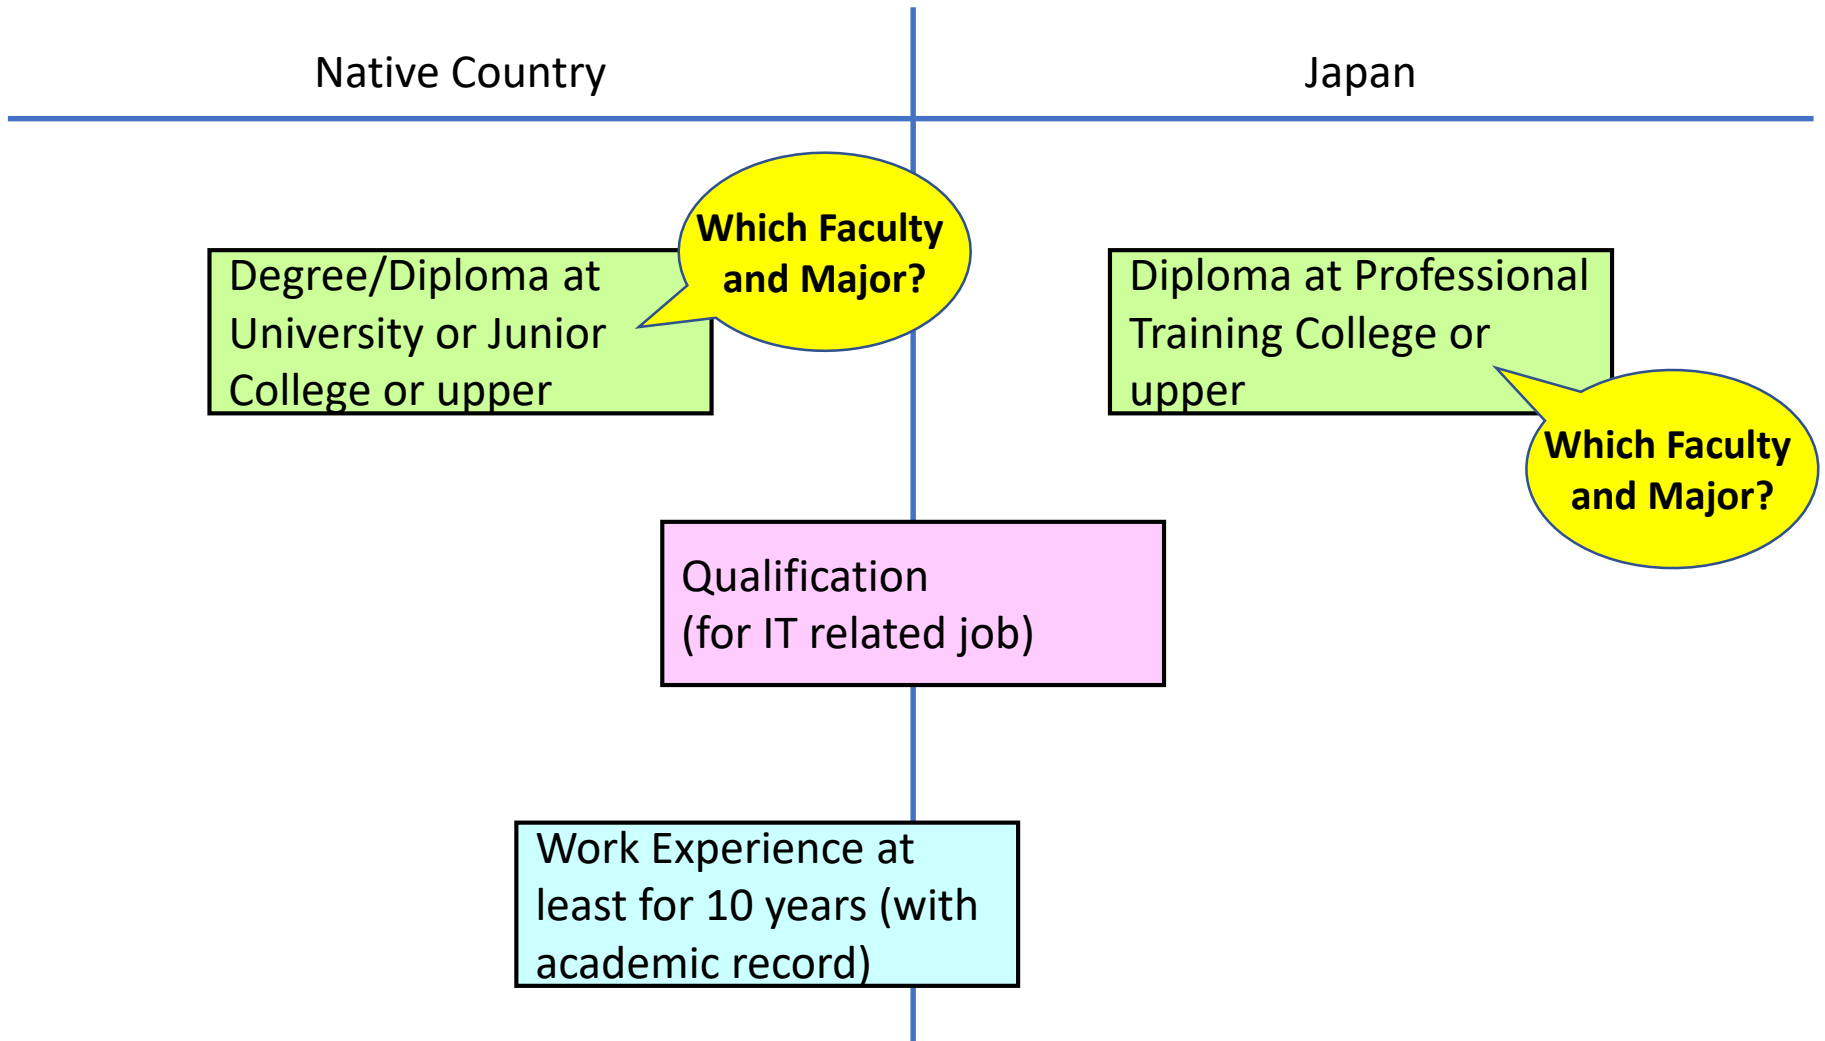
Native Country

Japan

Degree/Diploma at University or Junior College or upper

Which Faculty and Major?

Diploma at Professional Training College or upper

Which Faculty and Major?

Qualification
(for IT related job)

Work Experience at least for 10 years (with academic record)